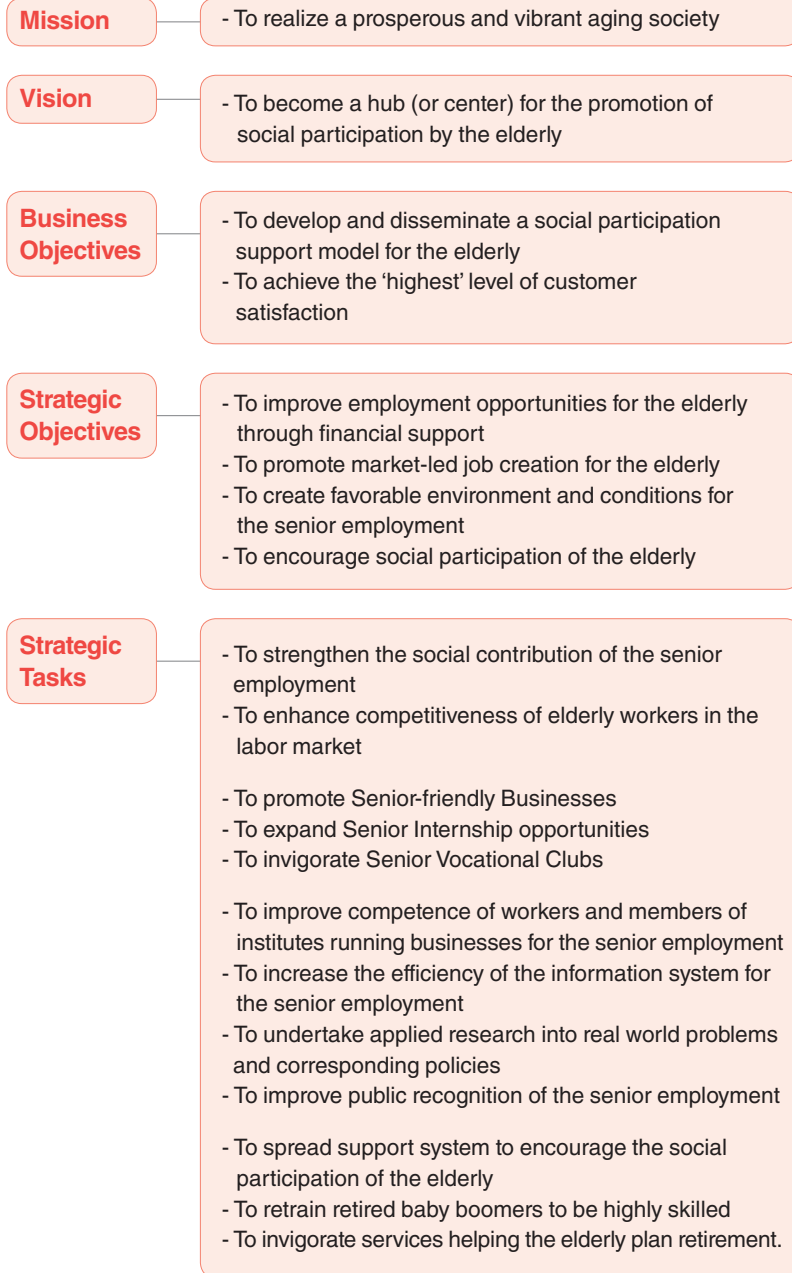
Mission

- To realize a prosperous and vibrant aging society

Vision

- To become a hub (or center) for the promotion of social participation by the elderly

Business Objectives

- To develop and disseminate a social participation support model for the elderly
- To achieve the 'highest' level of customer satisfaction

Strategic Objectives

- To improve employment opportunities for the elderly through financial support
- To promote market-led job creation for the elderly
- To create favorable environment and conditions for the senior employment
- To encourage social participation of the elderly

Strategic Tasks

- To strengthen the social contribution of the senior employment
- To enhance competitiveness of elderly workers in the labor market

- To promote Senior-friendly Businesses
- To expand Senior Internship opportunities
- To invigorate Senior Vocational Clubs

- To improve competence of workers and members of institutes running businesses for the senior employment
- To increase the efficiency of the information system for the senior employment
- To undertake applied research into real world problems and corresponding policies
- To improve public recognition of the senior employment

- To spread support system to encourage the social participation of the elderly
- To retrain retired baby boomers to be highly skilled
- To invigorate services helping the elderly plan retirement.